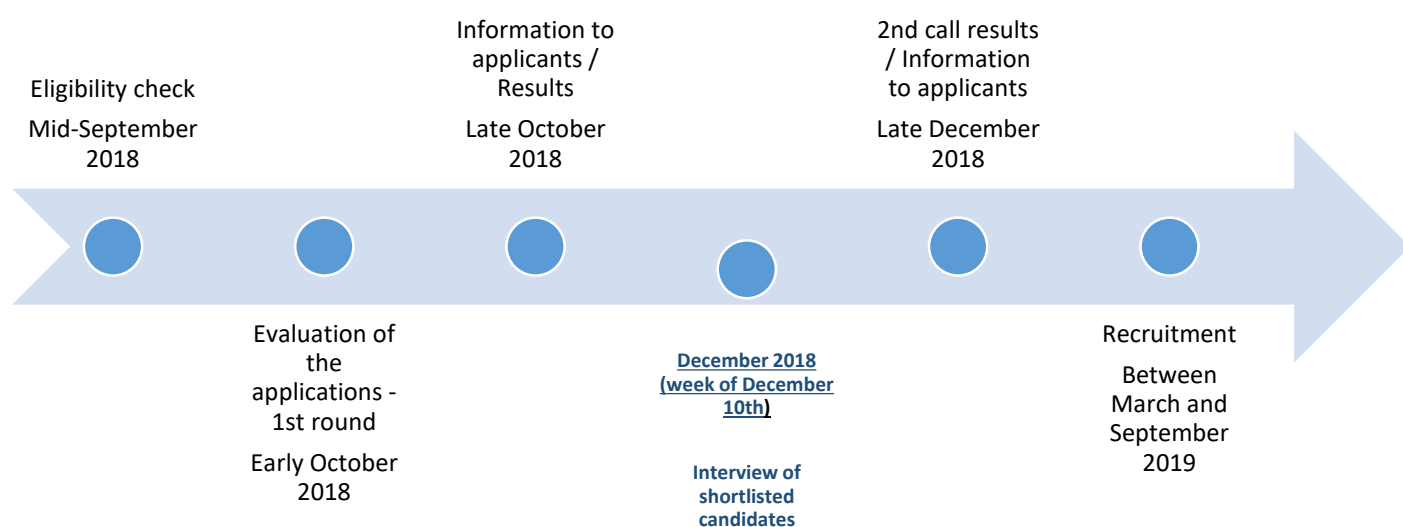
Eligibility check

Mid-September 2018

Evaluation of the applications - 1st round

Early October 2018

Information to applicants / Results

Late October 2018

December 2018 (week of December 10th)

Interview of shortlisted candidates

2nd call results / Information to applicants

Late December 2018

Recruitment

Between March and September 2019